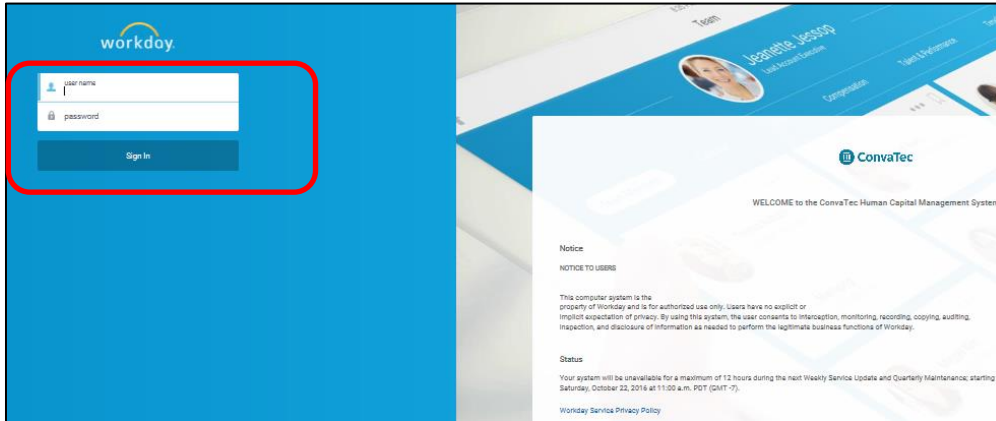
workday.

user name

password

Sign In

Team

Jeanette Jessop
Lead Account Executive

Compensation

Talent & Performance

ConvaTec

WELCOME to the ConvaTec Human Capital Management System

Notice

NOTICE TO USERS

This computer system is the property of Workday and is for authorized use only. Users have no explicit or implicit expectation of privacy. By using this system, the user consents to interception, monitoring, recording, copying, auditing, inspection, and disclosure of information as needed to perform the legitimate business functions of Workday.

Status

Your system will be unavailable for a maximum of 12 hours during the next Weekly Service Update and Quarterly Maintenance; starting Saturday, October 22, 2016 at 11:00 a.m. PDT (GMT -7).

Workday Service Privacy Policy